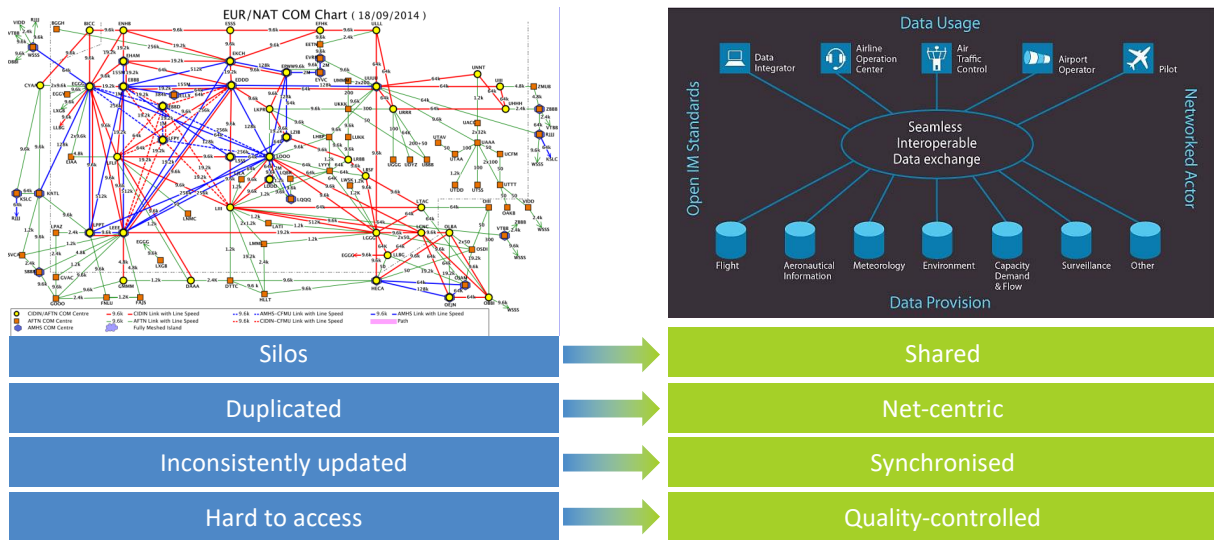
EUR/NAT COM Chart ( 18/09/2014 )

CIDIN/AFTN COM Centre
AFTN COM Centre
AMHS COM Centre
CIDIN Link with Line Speed
AFTN Link with Line Speed
Fully Meshed Island
AMHS-CIDIN Link with Line Speed
CIDIN-CFMU Link with Line Speed
AMHS Link with Line Speed
Path

Data Usage
Data Integrator
Airline Operation Center
Air Traffic Control
Airport Operator
Pilot
Open IM Standards
Networked Actor
Seamless Interoperable Data exchange
Flight
Aeronautical Information
Meteorology
Environment
Capacity Demand & Flow
Surveillance
Other
Data Provision

| Silos | Shared |
|---|---|
| Duplicated | Net-centric |
| Inconsistently updated | Synchronised |
| Hard to access | Quality-controlled |